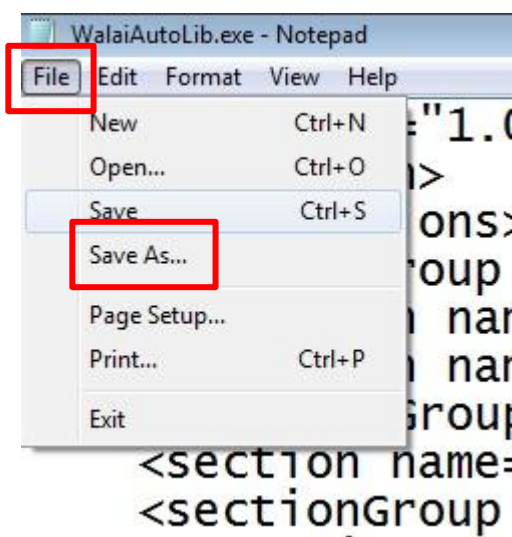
WalaiAutoLib.exe - Notepad

File Edit Format View Help

New Ctrl+N
Open... Ctrl+O
Save Ctrl+S
Save As...
Page Setup...
Print... Ctrl+P
Exit

="1.0
n>
ons>
roup
n nam
n nam
Group
<section name=
<sectionGroup